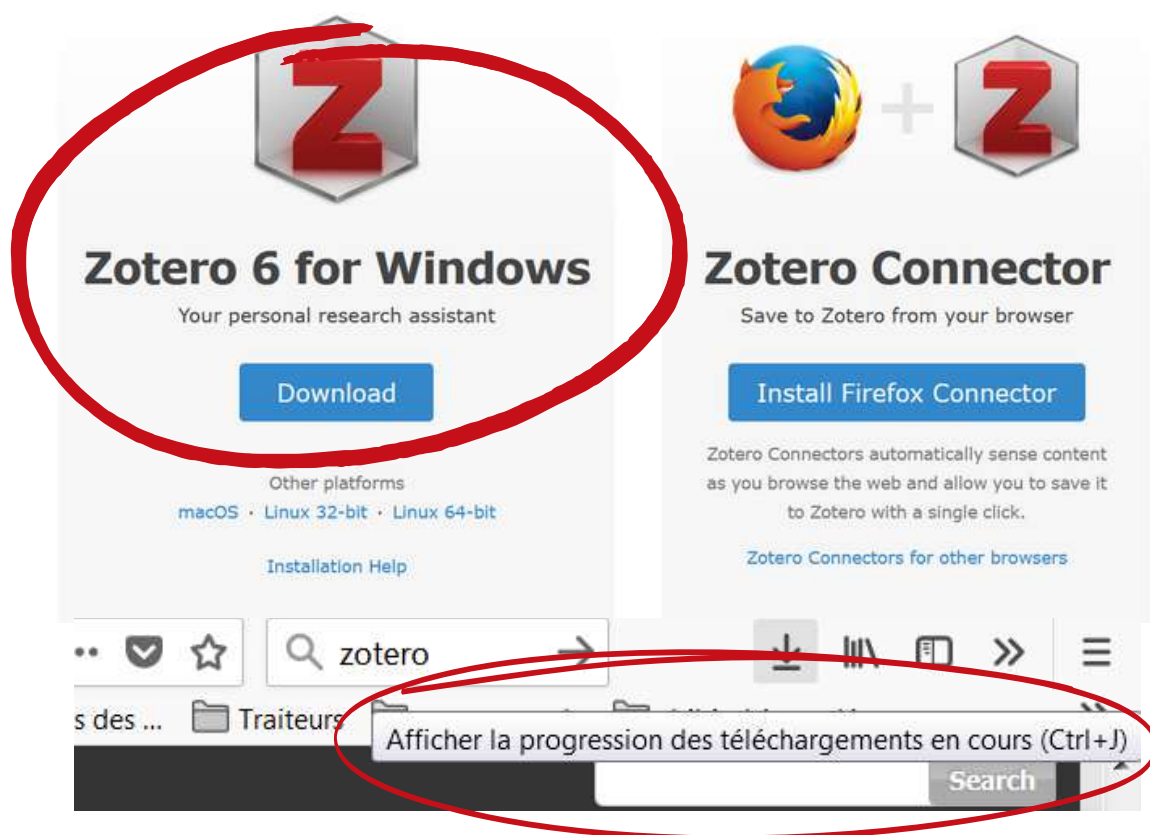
Zotero 6 for Windows
Your personal research assistant

Download

Other platforms
macOS · Linux 32-bit · Linux 64-bit

Installation Help

Zotero Connector
Save to Zotero from your browser

Install Firefox Connector

Zotero Connectors automatically sense content as you browse the web and allow you to save it to Zotero with a single click.

Zotero Connectors for other browsers

zotero

s des ... Traiteurs

Afficher la progression des téléchargements en cours (Ctrl+J)

Search